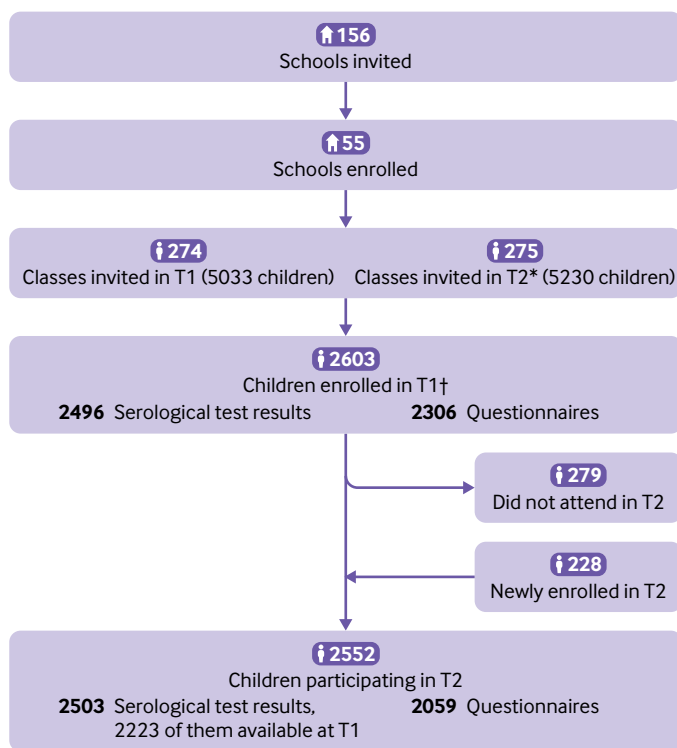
156
Schools invited

55
Schools enrolled

274
Classes invited in T1 (5033 children)

275
Classes invited in T2* (5230 children)

2603
Children enrolled in T1†
2496 Serological test results
2306 Questionnaires

279
Did not attend in T2

228
Newly enrolled in T2

2552
Children participating in T2
2503 Serological test results, 2223 of them available at T1
2059 Questionnaires